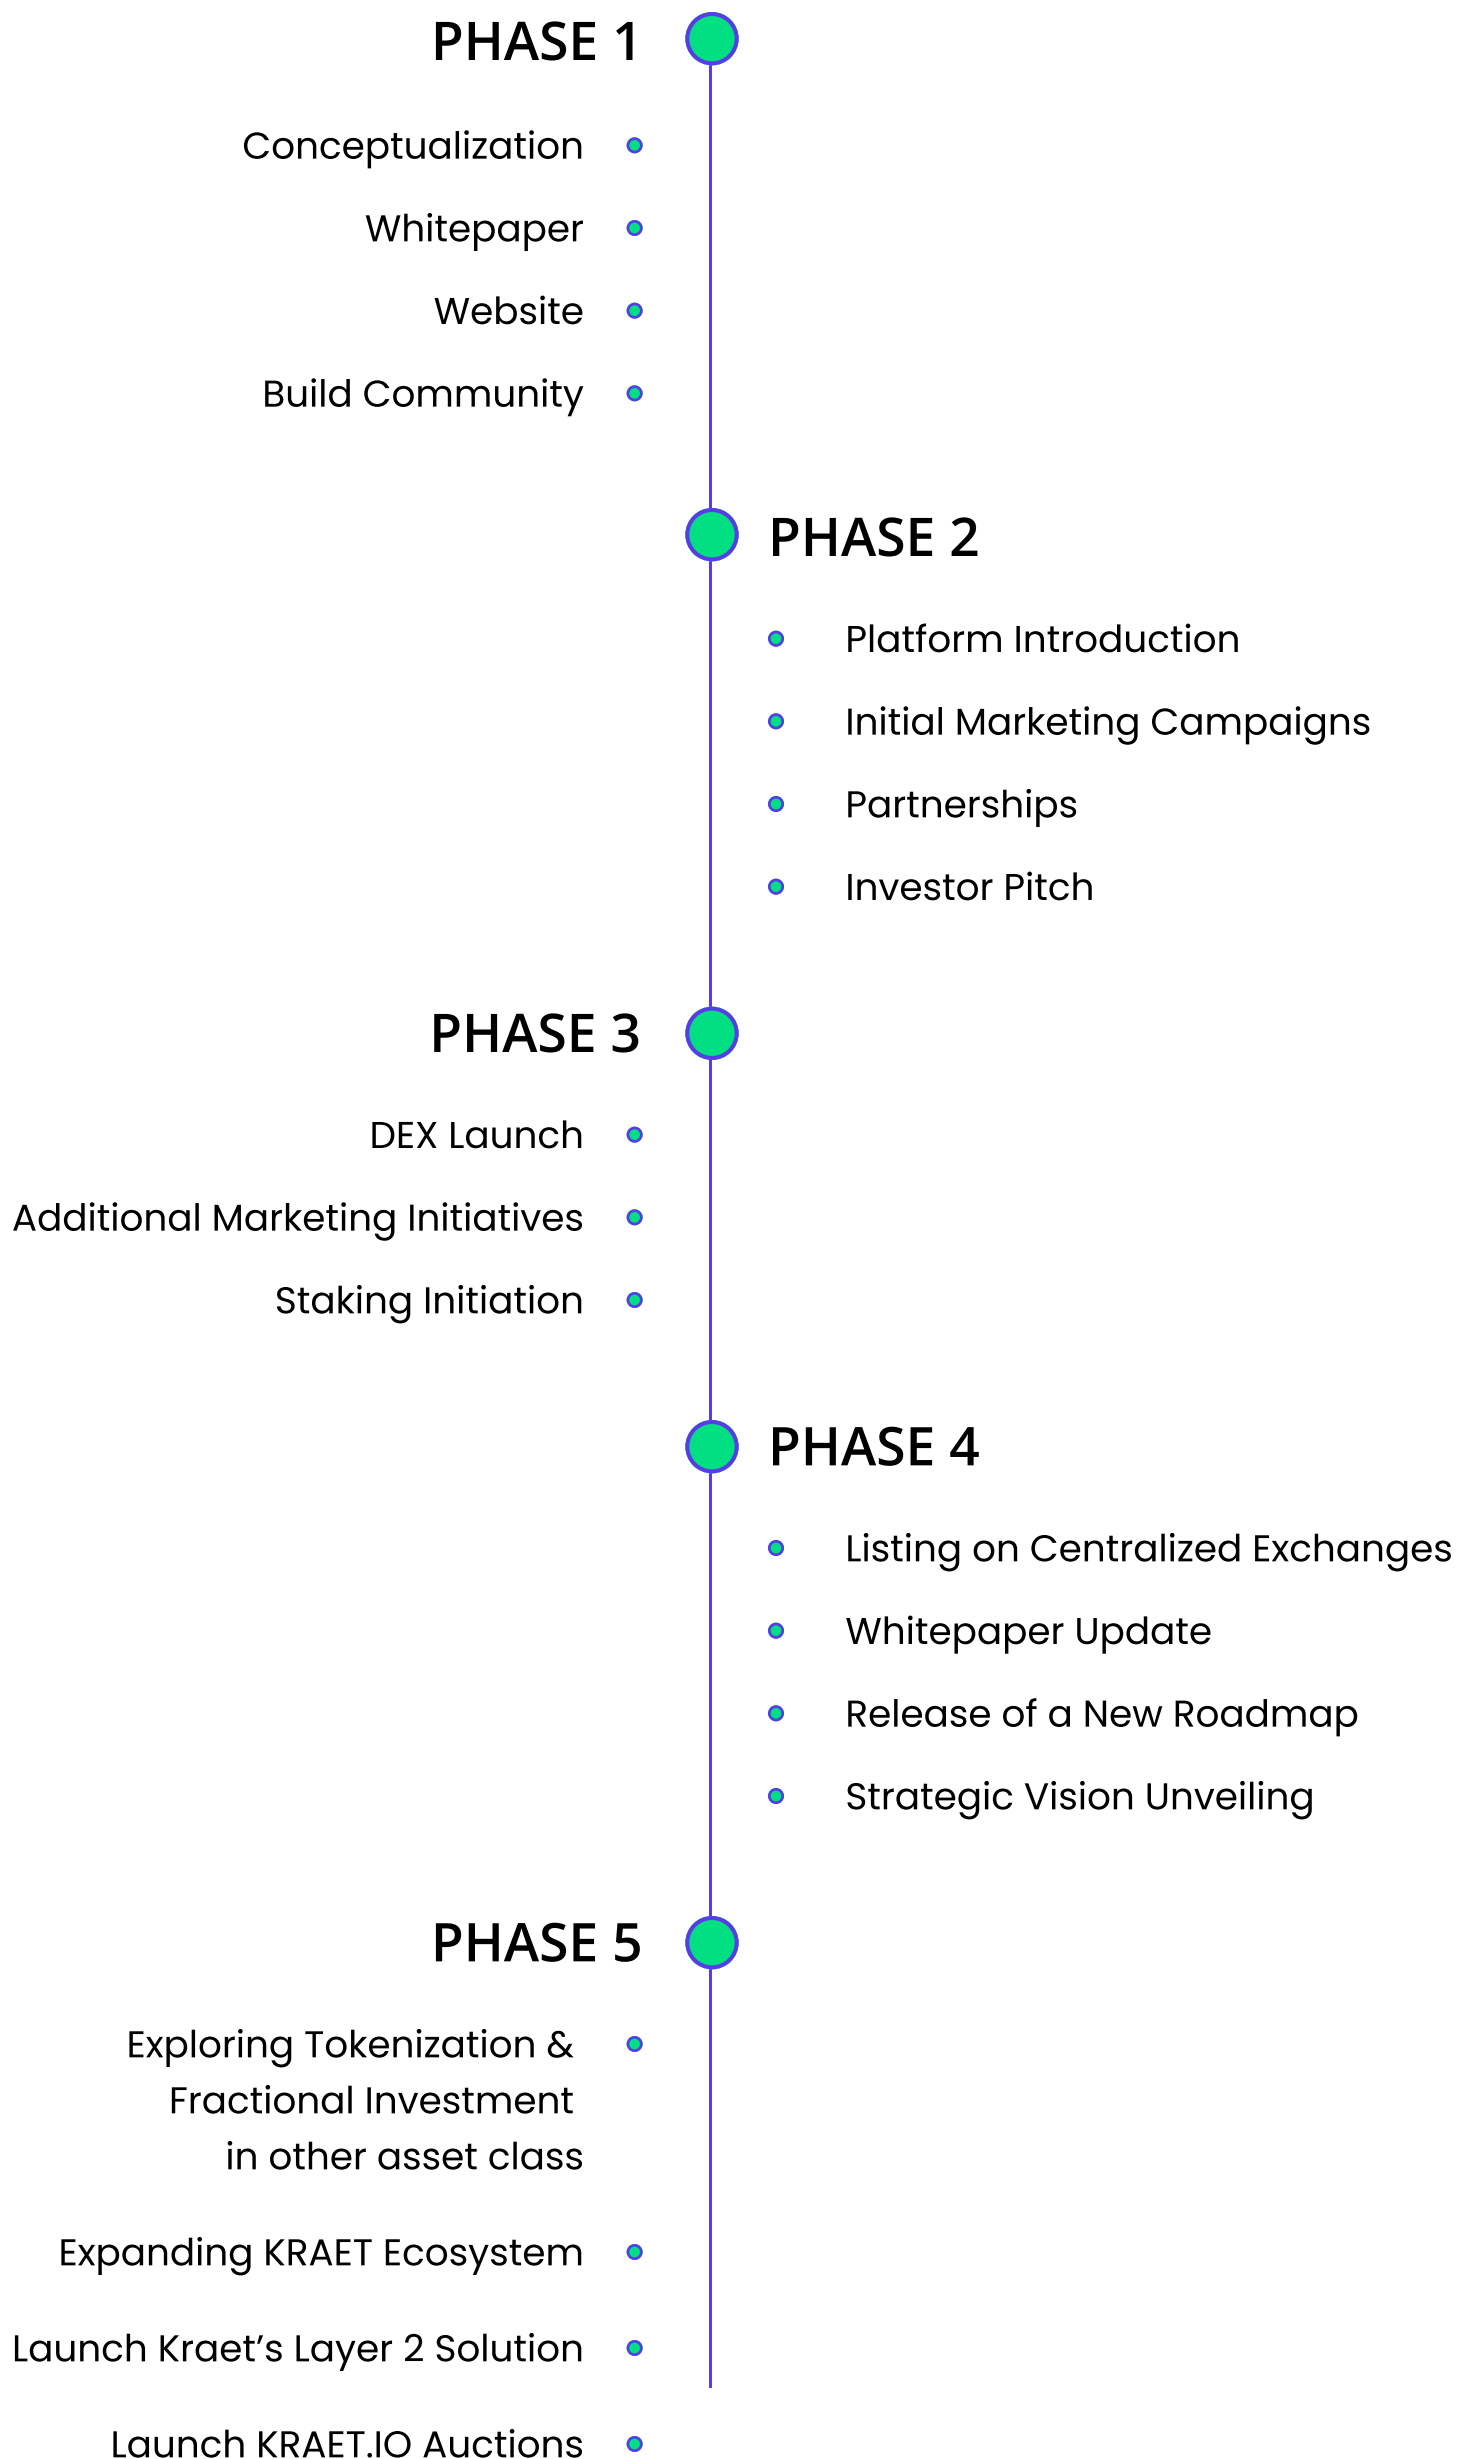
PHASE 1

Conceptualization

Whitepaper

Website

Build Community

PHASE 2

Platform Introduction

Initial Marketing Campaigns

Partnerships

Investor Pitch

PHASE 3

DEX Launch

Additional Marketing Initiatives

Staking Initiation

PHASE 4

Listing on Centralized Exchanges

Whitepaper Update

Release of a New Roadmap

Strategic Vision Unveiling

PHASE 5

Exploring Tokenization & Fractional Investment in other asset class

Expanding KRAET Ecosystem

Launch Kraet’s Layer 2 Solution

Launch KRAET.IO Auctions